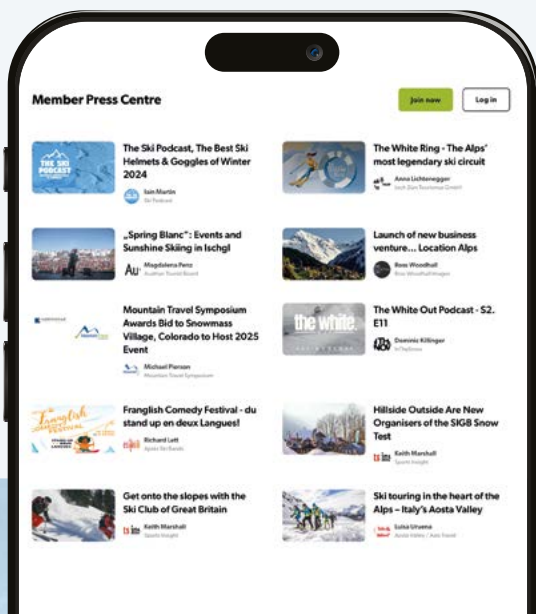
Member Press Centre

Join now

Log in

THE SKI PODCAST

The Ski Podcast, The Best Ski Helmets & Goggles of Winter 2024

Iain Martin
Ski Podcast

The White Ring - The Alps' most legendary ski circuit

Anna Lichtenegger
Lech Zürs Tourismus GmbH

„Spring Blanc": Events and Sunshine Skiing in Ischgl

Magdalena Penz
Austrian Tourist Board

Launch of new business venture... Location Alps

Ross Woodhall
Ross Woodhall Images

Mountain Travel Symposium Awards Bid to Snowmass Village, Colorado to Host 2025 Event

Michael Pierson
Mountain Travel Symposium

the white.

The White Out Podcast - S2. E11

Dominic Killinger
InTheSnow

Franglish Festival

Franglish Comedy Festival - du stand up en deux Langues!

Richard Lett
Après Ski Barada

Hillside Outside Are New Organisers of the SIGB Snow Test

Keith Marshall
Sports Insight

Get onto the slopes with the Ski Club of Great Britain

Keith Marshall
Sports Insight

Ski touring in the heart of the Alps – Italy's Aosta Valley

Luisa Urvena
Aosta Valley / Auto Travel